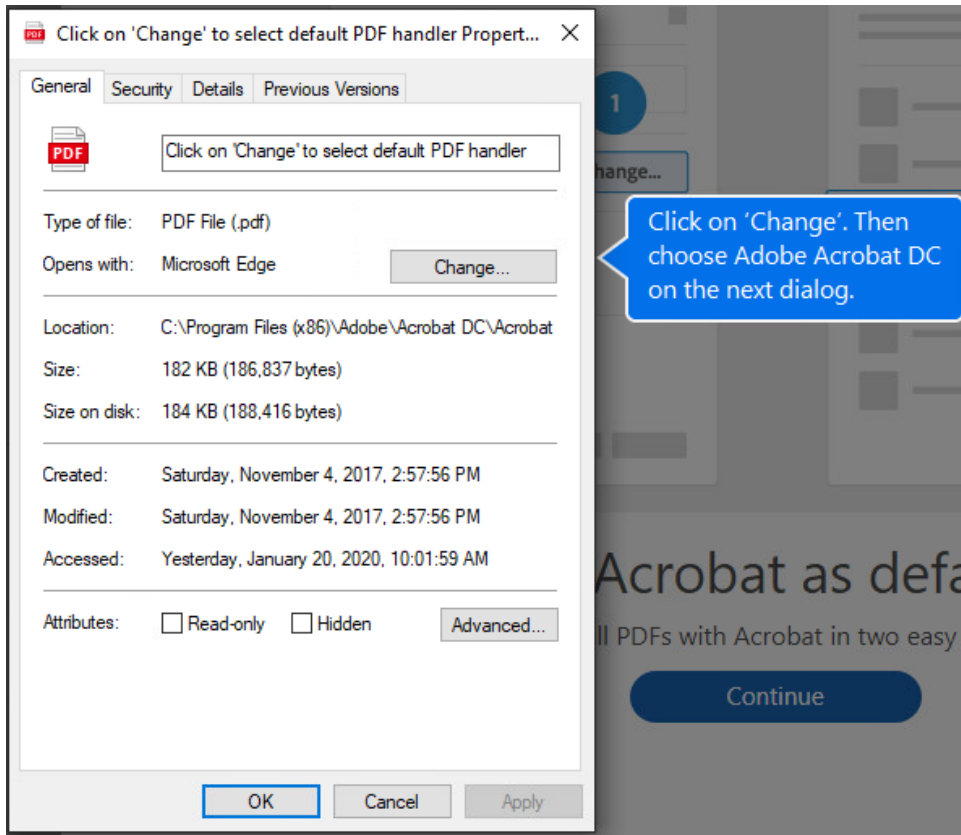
Click on 'Change' to select default PDF handler Propert... ✕

General | Security | Details | Previous Versions

PDF

Click on 'Change' to select default PDF handler

Type of file: PDF File (.pdf)

Opens with: Microsoft Edge

Change...

Location: C:\Program Files (x86)\Adobe\Acrobat DC\Acrobat

Size: 182 KB (186,837 bytes)

Size on disk: 184 KB (188,416 bytes)

Created: Saturday, November 4, 2017, 2:57:56 PM

Modified: Saturday, November 4, 2017, 2:57:56 PM

Accessed: Yesterday, January 20, 2020, 10:01:59 AM

Attributes: Read-only Hidden

Advanced...

OK Cancel Apply

1

hange...

Click on 'Change'. Then choose Adobe Acrobat DC on the next dialog.

Acrobat as defa

ll PDFs with Acrobat in two easy

Continue